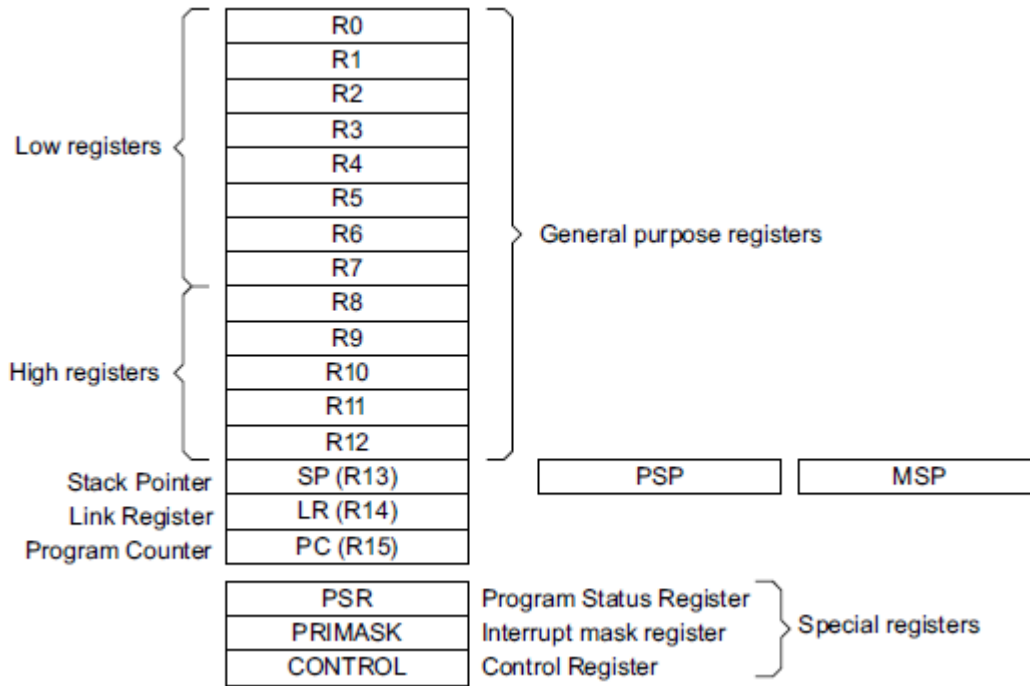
R0
R1
R2
R3
Low registers
R4
R5
R6
General purpose registers
R7
R8
R9
High registers
R10
R11
R12
Stack Pointer
SP (R13)
PSP
MSP
Link Register
LR (R14)
Program Counter
PC (R15)

PSR
Program Status Register
PRIMASK
Interrupt mask register
Special registers
CONTROL
Control Register